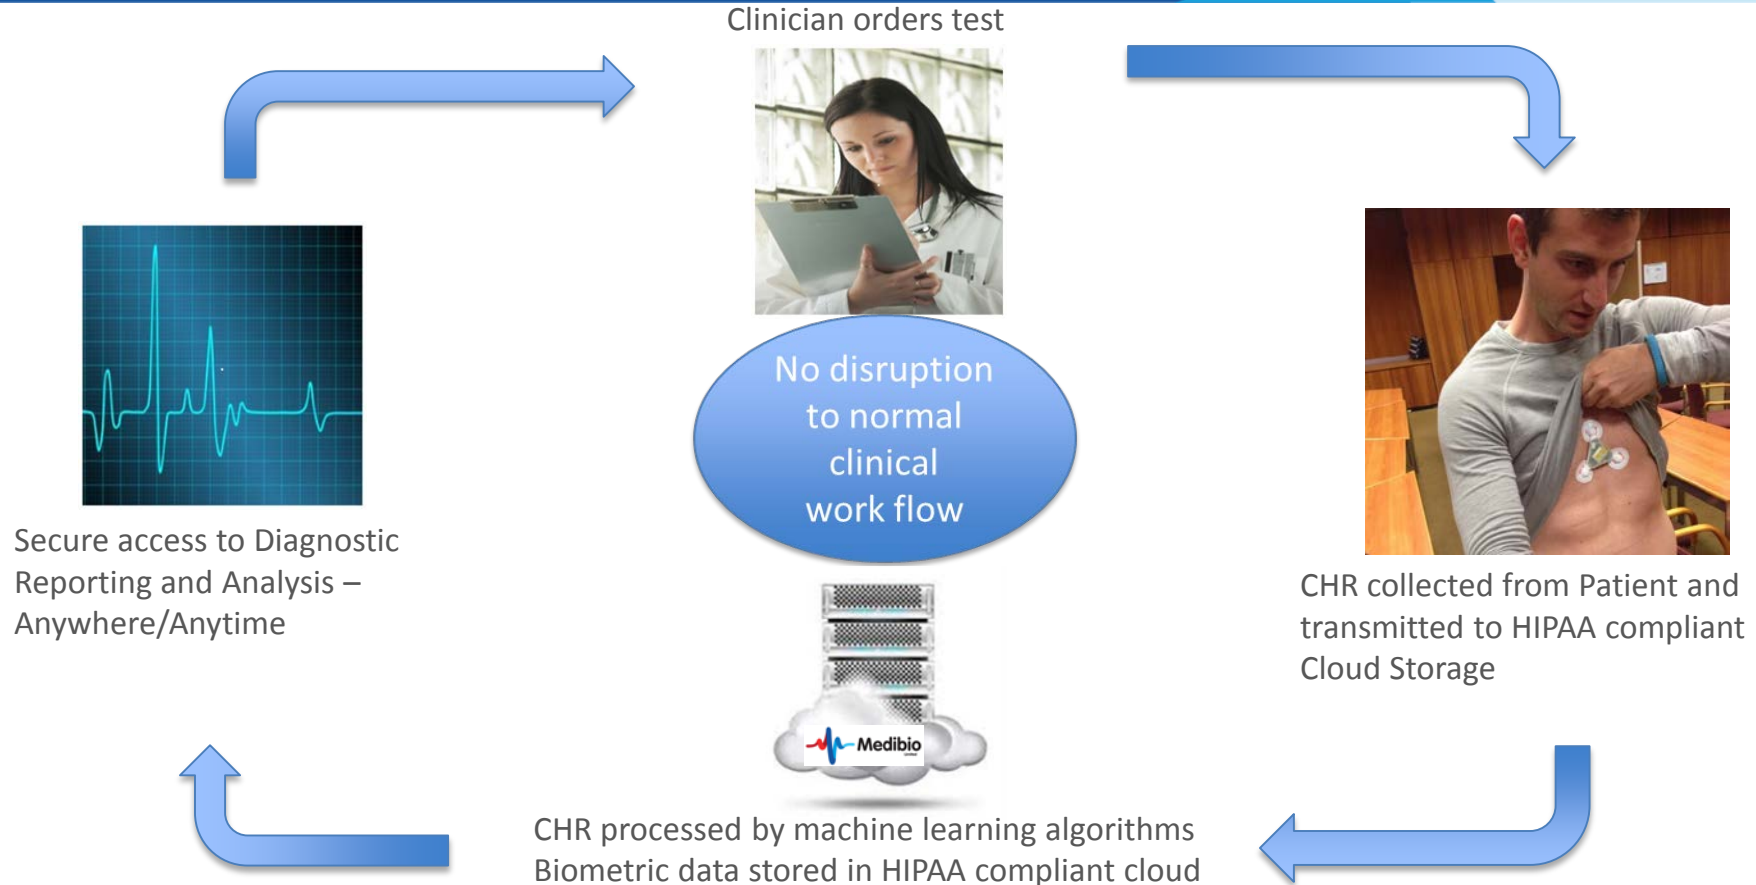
Clinician orders test

No disruption to normal clinical work flow

CHR collected from Patient and transmitted to HIPAA compliant Cloud Storage

Medibio

CHR processed by machine learning algorithms
Biometric data stored in HIPAA compliant cloud

Secure access to Diagnostic Reporting and Analysis – Anywhere/Anytime